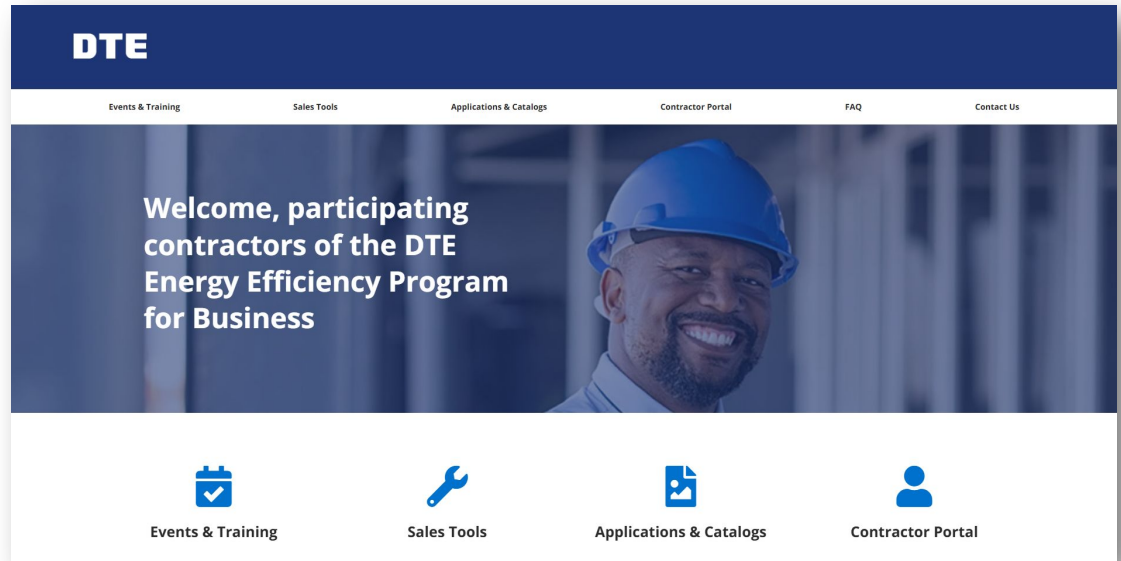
DTE

Events & Training Sales Tools Applications & Catalogs Contractor Portal FAQ Contact Us

Welcome, participating contractors of the DTE Energy Efficiency Program for Business

Events & Training

Sales Tools

Applications & Catalogs

Contractor Portal